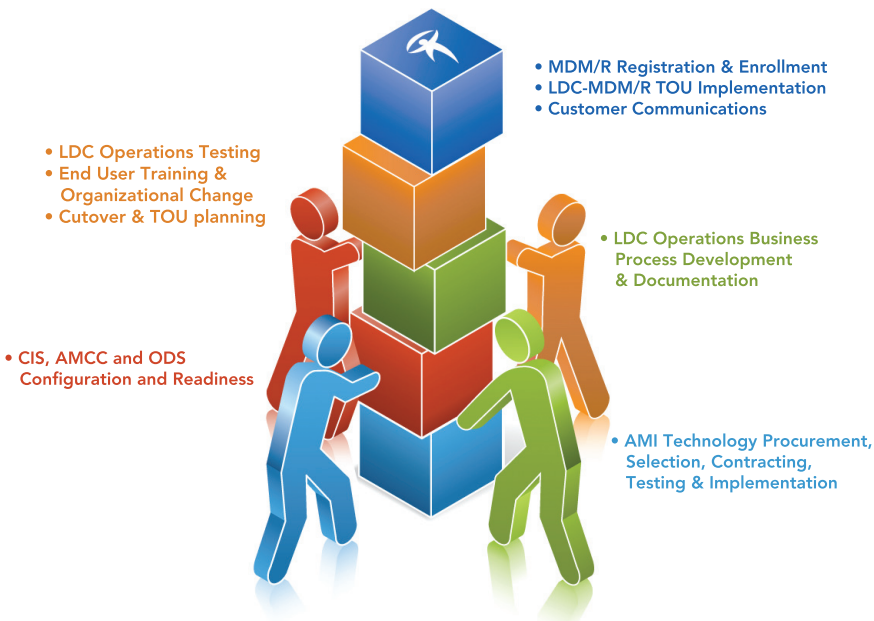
• MDM/R Registration & Enrollment
• LDC-MDM/R TOU Implementation
• Customer Communications

• LDC Operations Testing
• End User Training & Organizational Change
• Cutover & TOU planning

• LDC Operations Business Process Development & Documentation

• CIS, AMCC and ODS Configuration and Readiness

• AMI Technology Procurement, Selection, Contracting, Testing & Implementation